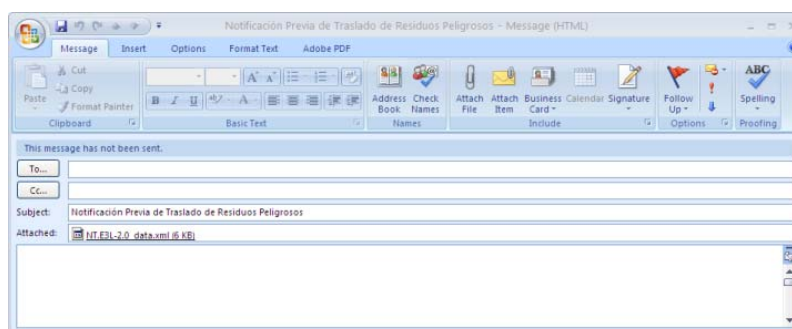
Notificación Previa de Traslado de Residuos Peligrosos - Message (HTML)

Message Insert Options Format Text Adobe PDF

Paste
Cut
Copy
Format Painter
Clipboard

Basic Text

Address Book
Check Names
Names

Attach File
Attach Item
Business Card
Calendar
Signature
Include

Follow Up
Options

ABC
Spelling
Proofing

This message has not been sent.

To...

Cc...

Subject: Notificación Previa de Traslado de Residuos Peligrosos

Attached: NT.E3L-2.0_data.xml (6 KB)